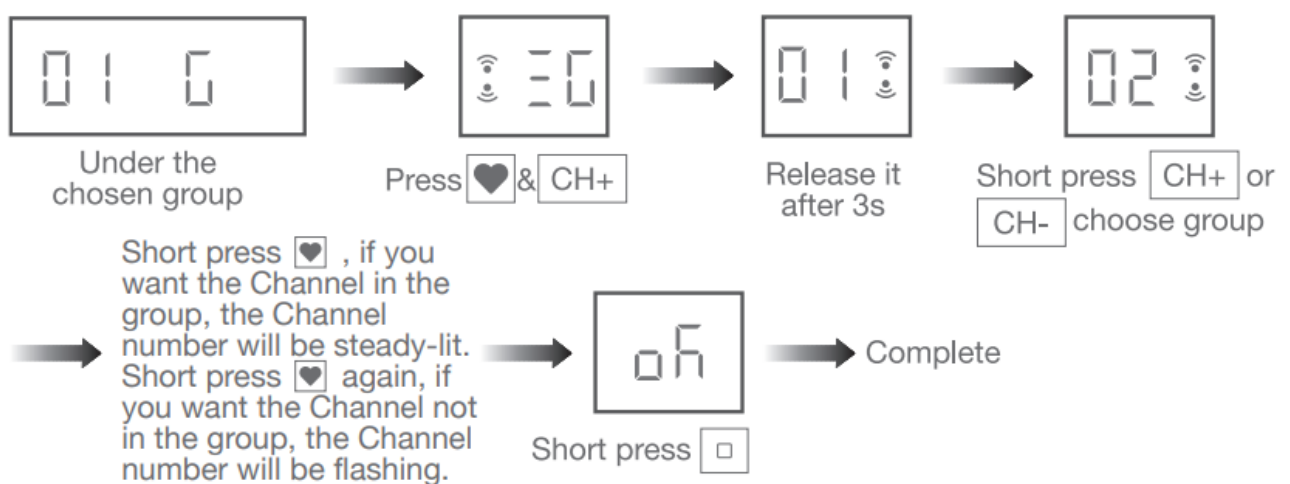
01 G

Under the chosen group

Press & CH+

01

Release it after 3s

02

Short press CH+ or CH- choose group

Short press , if you want the Channel in the group, the Channel number will be steady-lit. Short press again, if you want the Channel not in the group, the Channel number will be flashing.

oK

Short press

Complete